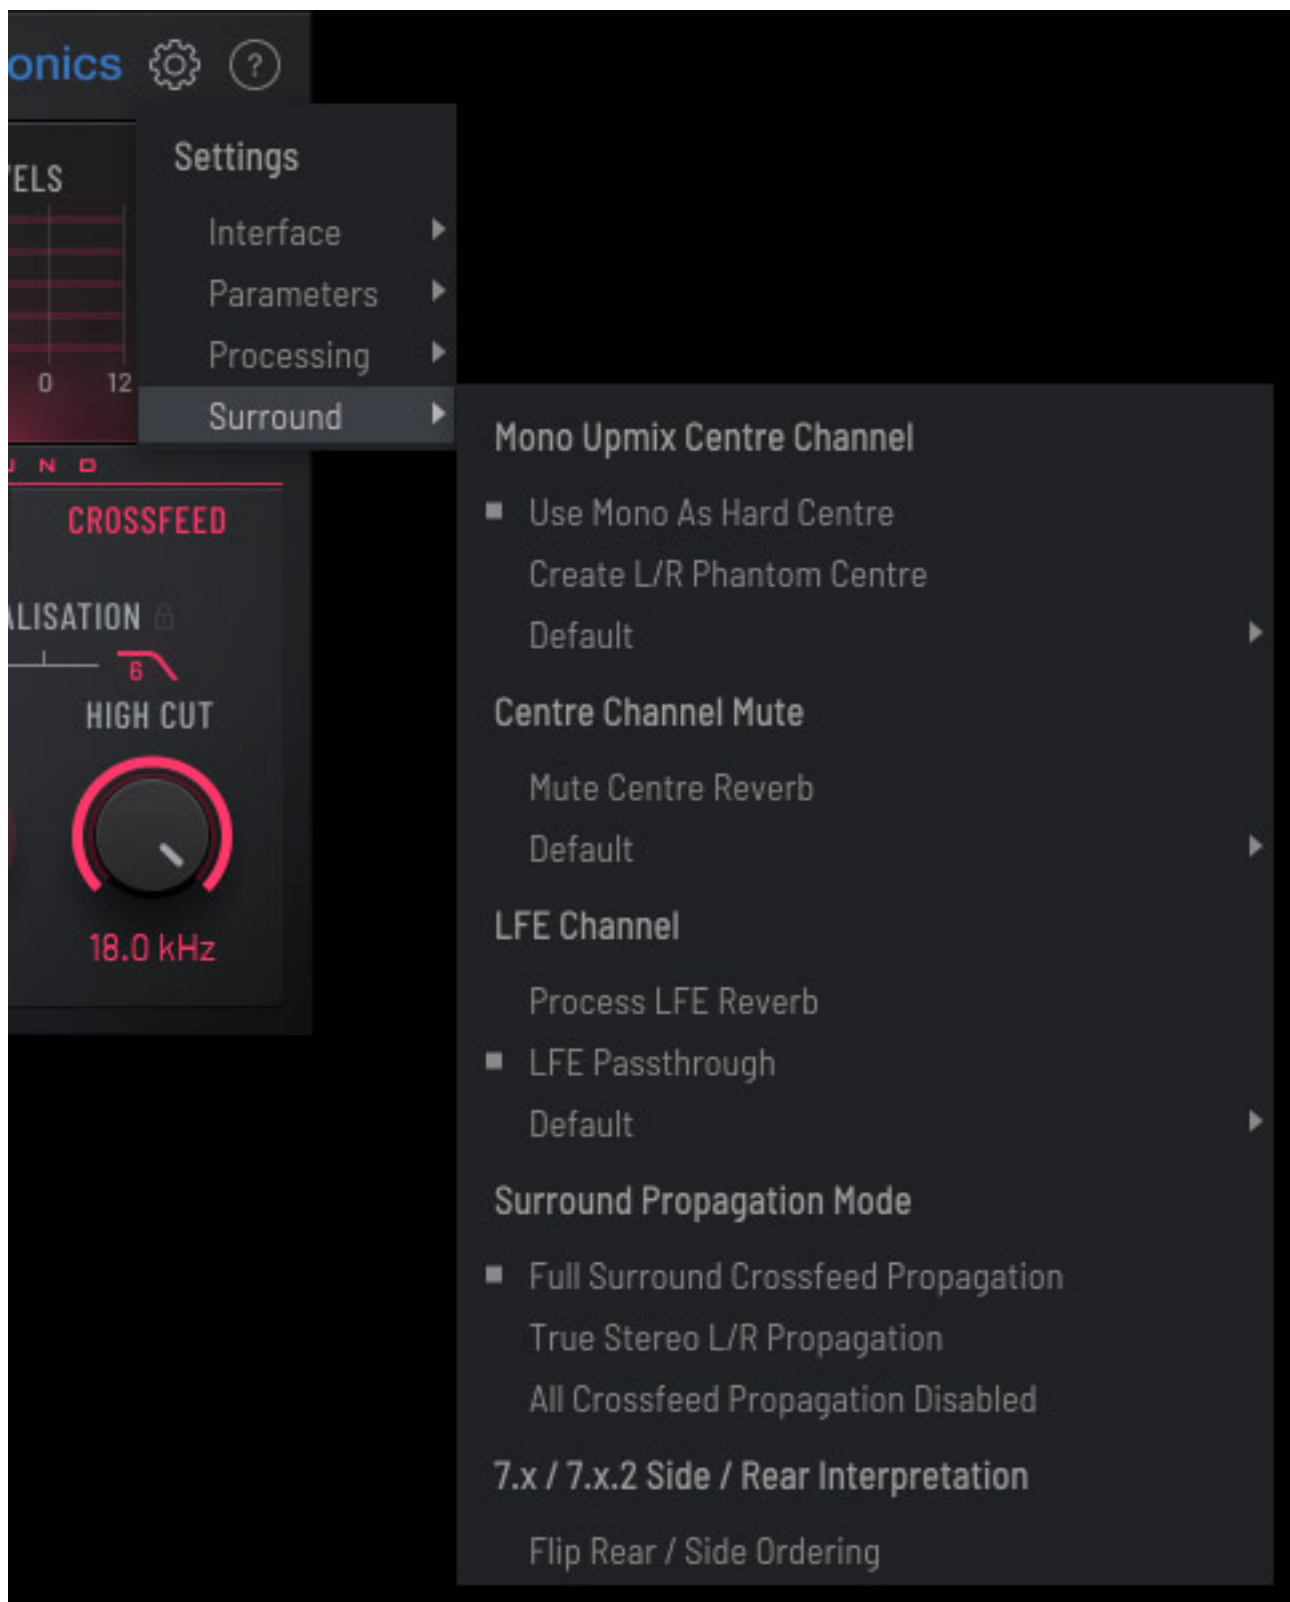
onics

ELS

0 12

UND

CROSSFEED

ALISATION

6

HIGH CUT

18.0 kHz

Settings

Interface

Parameters

Processing

Surround

Mono Upmix Centre Channel

Use Mono As Hard Centre

Create L/R Phantom Centre

Default

Centre Channel Mute

Mute Centre Reverb

Default

LFE Channel

Process LFE Reverb

LFE Passthrough

Default

Surround Propagation Mode

Full Surround Crossfeed Propagation

True Stereo L/R Propagation

All Crossfeed Propagation Disabled

7.x / 7.x.2 Side / Rear Interpretation

Flip Rear / Side Ordering